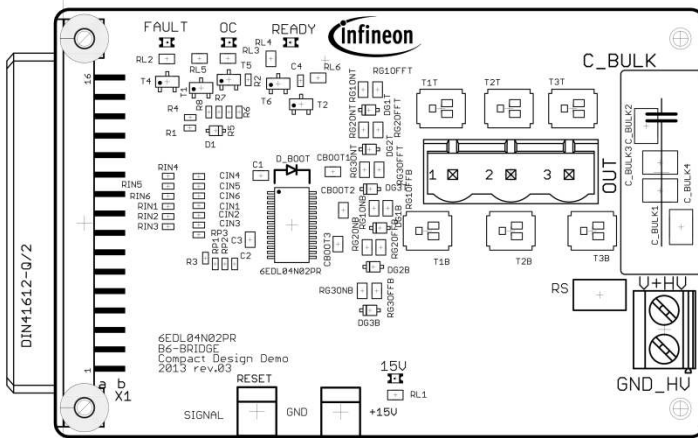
FAULT OC READY
infineon
RL2 RL5 RL3 RL4 RL6
T4 T1 R7 T5 R2 R6 C4 T6 T2
R4 R8 R1 R5 D1
RG1OFFT RG1ONT RG2ONT DG1 RG2OFFT DG2 RG3ONT RG3OFFT
T1T T2T T3T
C_BULK
C_BULK2 C_BULK3 C_BULK4 C_BULK1
1 2 3
OUT
16
RIN4 RIN5 RIN6 RIN1 RIN2 RIN3
CIN4 CIN5 CIN6 CIN1 CIN2 CIN3
C1 D_BOOT CBOOT1 CBOOT2 CBOOT3
RP3 RP2 RP1 C3 R3 C2
6EDL04N02PR
DG3 RG1ONB RG1OFFB DG1B RG2ONB RG2OFFB DG2B RG3ONB RG3OFFB DG3B
T1B T2B T3B
RS
V+HV
GND_HV
DIN41612-Q/2
1
a b
X1
6EDL04N02PR
B6-BRIDGE
Compact Design Demo
2013 rev.03
15V
RL1
RESET
SIGNAL GND +15V